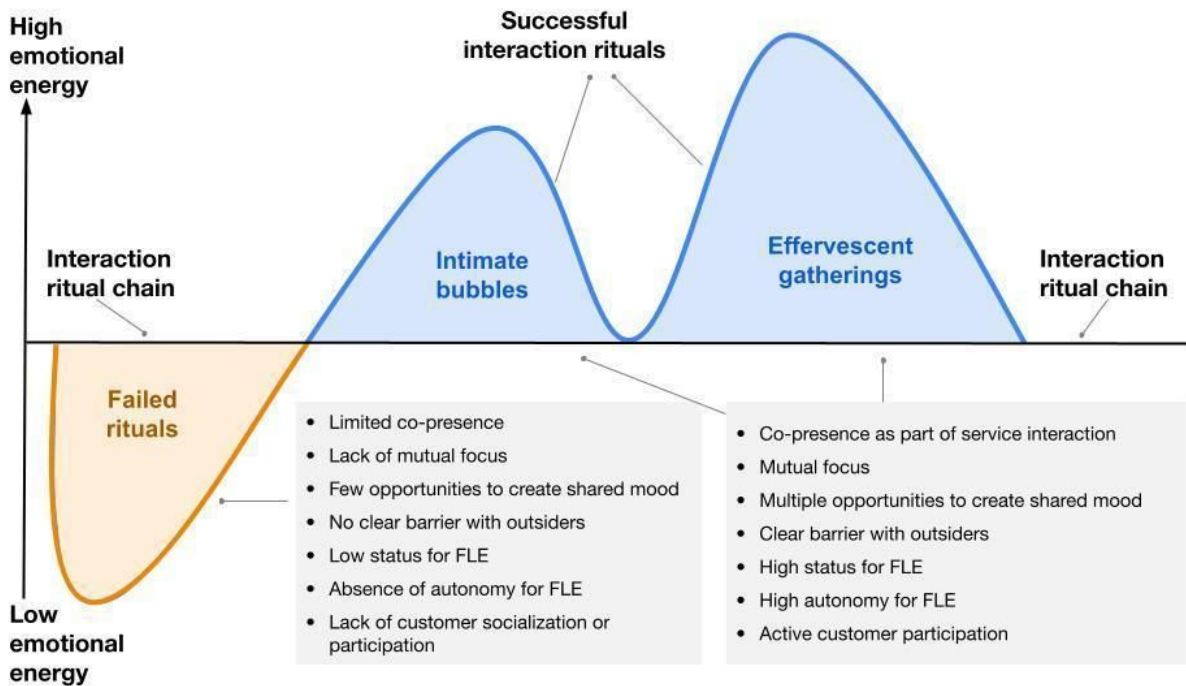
High emotional energy

Successful interaction rituals

Interaction ritual chain

Intimate bubbles

Effervescent gatherings

Interaction ritual chain

Failed rituals

- Limited co-presence
- Lack of mutual focus
- Few opportunities to create shared mood
- No clear barrier with outsiders
- Low status for FLE
- Absence of autonomy for FLE
- Lack of customer socialization or participation

- Co-presence as part of service interaction
- Mutual focus
- Multiple opportunities to create shared mood
- Clear barrier with outsiders
- High status for FLE
- High autonomy for FLE
- Active customer participation

Low emotional energy